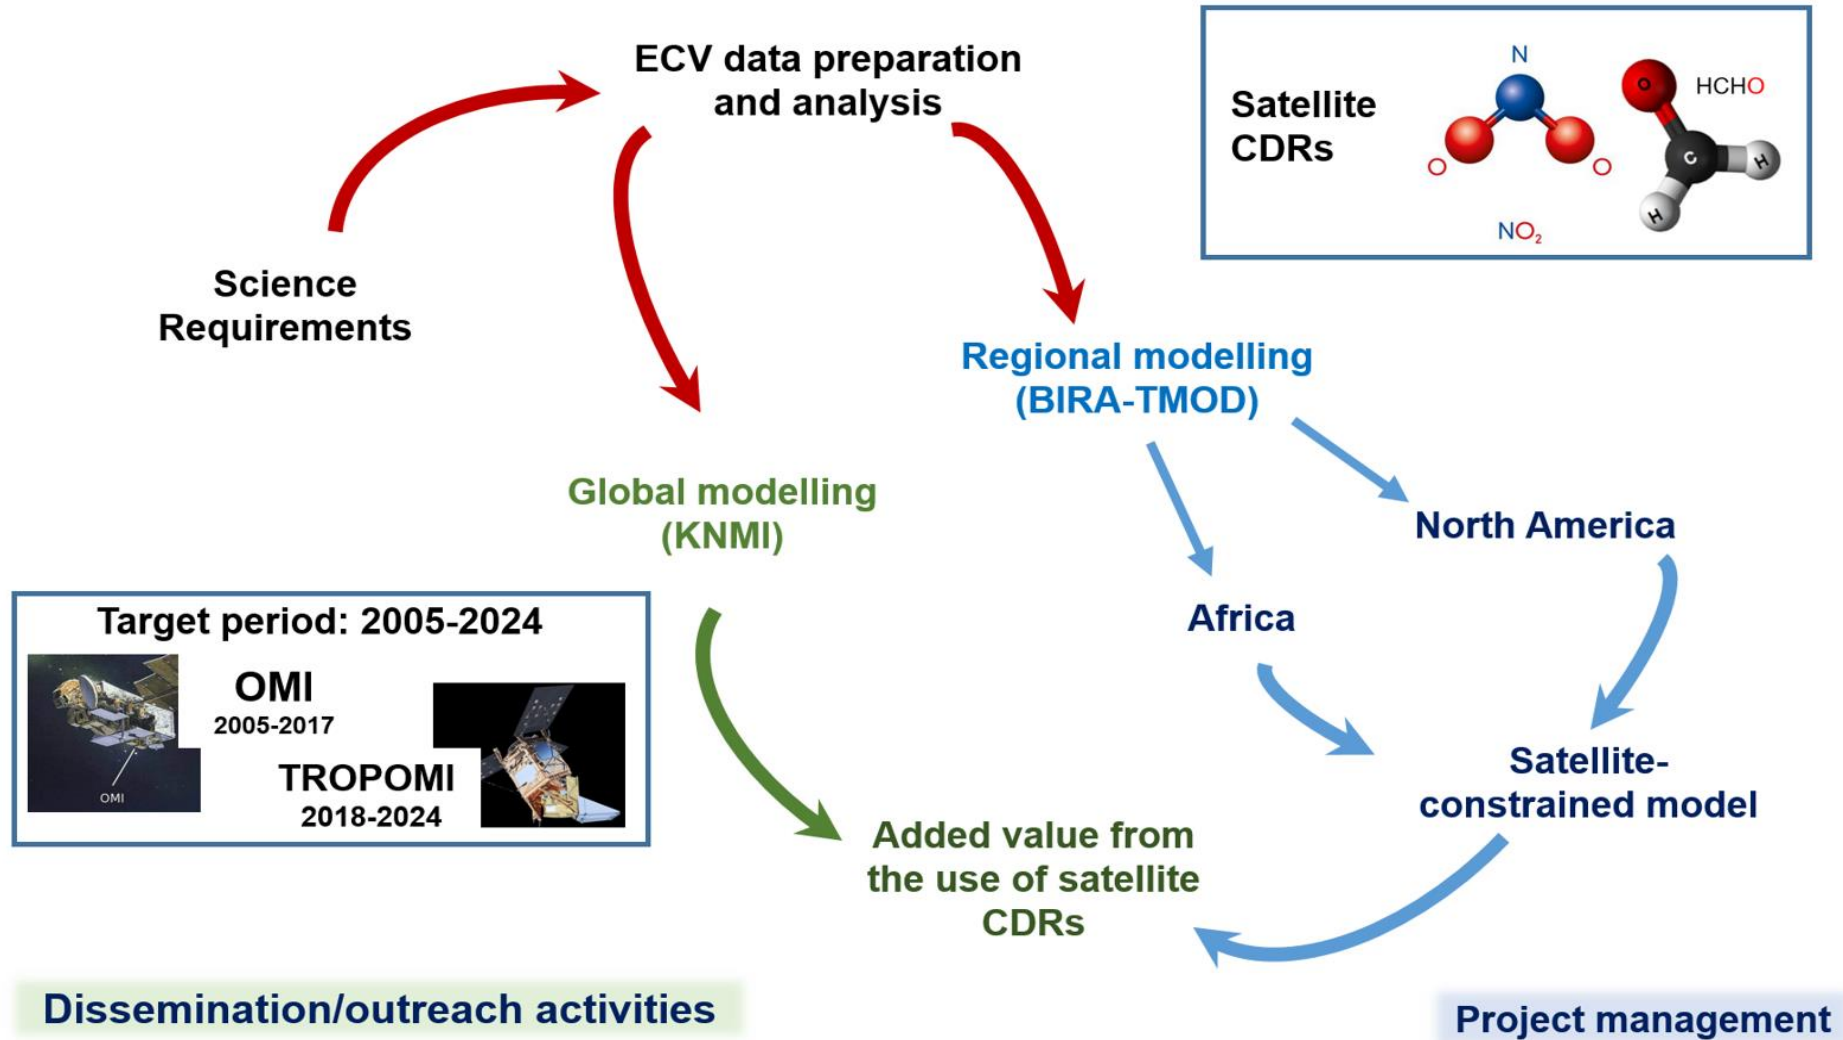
ECV data preparation and analysis

Satellite CDRs

N

O

O

$NO_2$

O

HCHO

C

H

H

Science Requirements

Regional modelling (BIRA-TMOD)

Global modelling (KNMI)

North America

Africa

Target period: 2005-2024

OMI
2005-2017

OMI

TROPOMI
2018-2024

Satellite-constrained model

Added value from the use of satellite CDRs

Dissemination/outreach activities

Project management